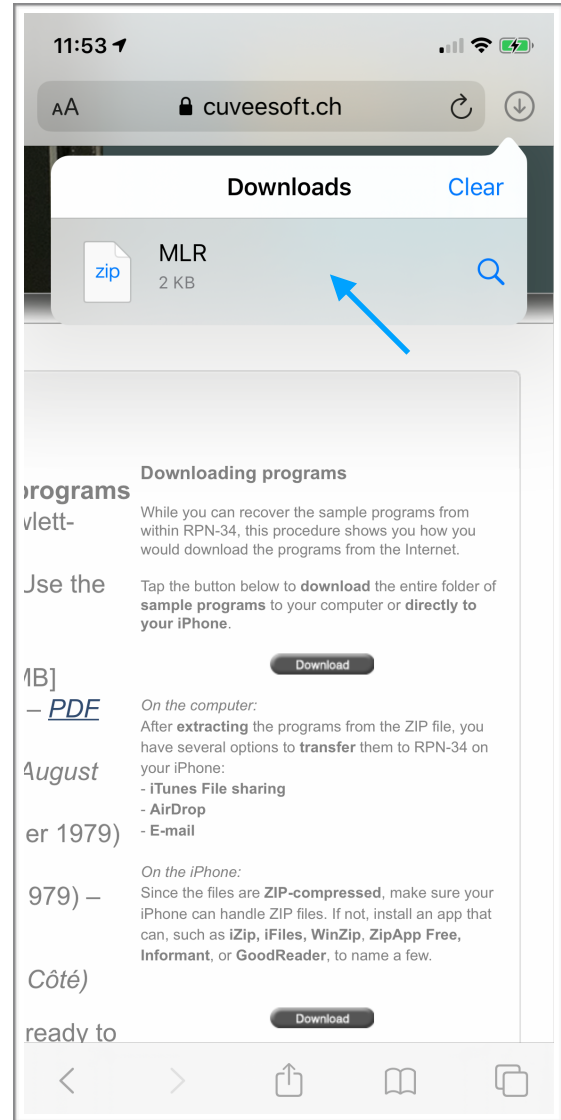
11:53

AA cuveesoft.ch

Downloads Clear

zip MLR
2 KB

programs
vlett-

Jse the

MB]
– PDF

August

er 1979)

979) –

Côté)

ready to

Downloading programs

While you can recover the sample programs from within RPN-34, this procedure shows you how you would download the programs from the Internet.

Tap the button below to **download** the entire folder of **sample programs** to your computer or **directly to your iPhone**.

Download

*On the computer:*
After **extracting** the programs from the ZIP file, you have several options to **transfer** them to RPN-34 on your iPhone:
- **iTunes File sharing**
- **AirDrop**
- **E-mail**

*On the iPhone:*
Since the files are **ZIP-compressed**, make sure your iPhone can handle ZIP files. If not, install an app that can, such as **iZip, iFiles, WinZip, ZipApp Free, Informant**, or **GoodReader**, to name a few.

Download